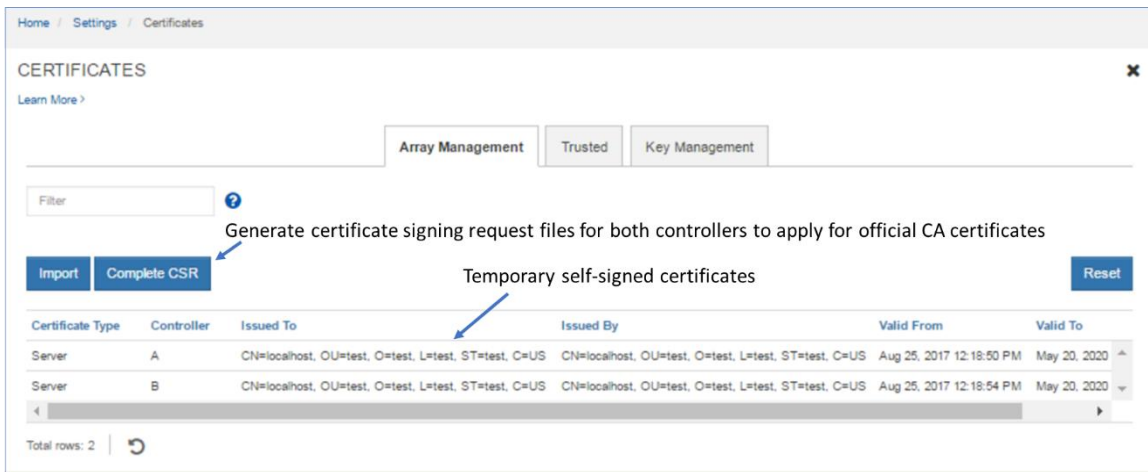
Home / Settings / Certificates

CERTIFICATES

Learn More >

Array Management | Trusted | Key Management

Filter

Generate certificate signing request files for both controllers to apply for official CA certificates

Import | Complete CSR

Temporary self-signed certificates

Reset

| Certificate Type | Controller | Issued To | Issued By | Valid From | Valid To |
|---|---|---|---|---|---|
| Server | A | CN=localhost, OU=test, O=test, L=test, ST=test, C=US | CN=localhost, OU=test, O=test, L=test, ST=test, C=US | Aug 25, 2017 12:18:50 PM | May 20, 2020 |
| Server | B | CN=localhost, OU=test, O=test, L=test, ST=test, C=US | CN=localhost, OU=test, O=test, L=test, ST=test, C=US | Aug 25, 2017 12:18:54 PM | May 20, 2020 |

Total rows: 2